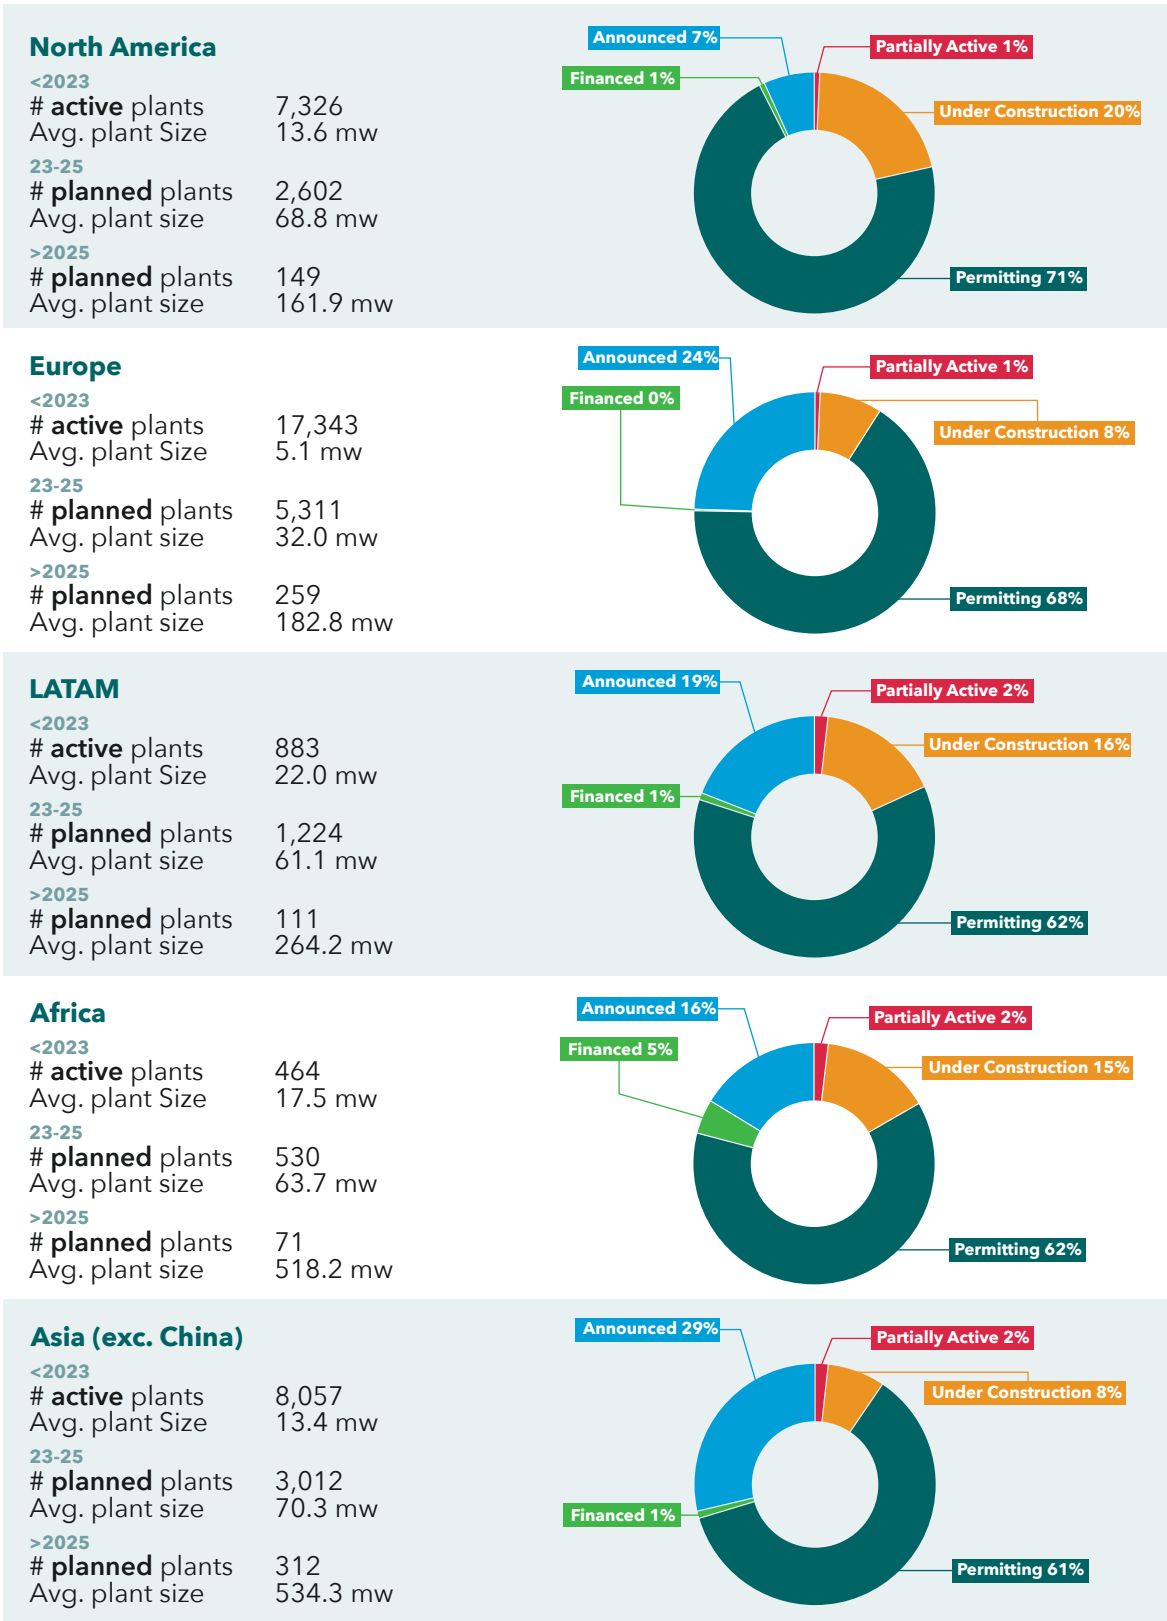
North America

<2023
# active plants 7,326
Avg. plant Size 13.6 mw

23-25
# planned plants 2,602
Avg. plant size 68.8 mw

>2025
# planned plants 149
Avg. plant size 161.9 mw

Announced 7%
Financed 1%
Partially Active 1%
Under Construction 20%
Permitting 71%

Europe

<2023
# active plants 17,343
Avg. plant Size 5.1 mw

23-25
# planned plants 5,311
Avg. plant size 32.0 mw

>2025
# planned plants 259
Avg. plant size 182.8 mw

Announced 24%
Financed 0%
Partially Active 1%
Under Construction 8%
Permitting 68%

LATAM

<2023
# active plants 883
Avg. plant Size 22.0 mw

23-25
# planned plants 1,224
Avg. plant size 61.1 mw

>2025
# planned plants 111
Avg. plant size 264.2 mw

Announced 19%
Financed 1%
Partially Active 2%
Under Construction 16%
Permitting 62%

Africa

<2023
# active plants 464
Avg. plant Size 17.5 mw

23-25
# planned plants 530
Avg. plant size 63.7 mw

>2025
# planned plants 71
Avg. plant size 518.2 mw

Announced 16%
Financed 5%
Partially Active 2%
Under Construction 15%
Permitting 62%

Asia (exc. China)

<2023
# active plants 8,057
Avg. plant Size 13.4 mw

23-25
# planned plants 3,012
Avg. plant size 70.3 mw

>2025
# planned plants 312
Avg. plant size 534.3 mw

Announced 29%
Financed 1%
Partially Active 2%
Under Construction 8%
Permitting 61%